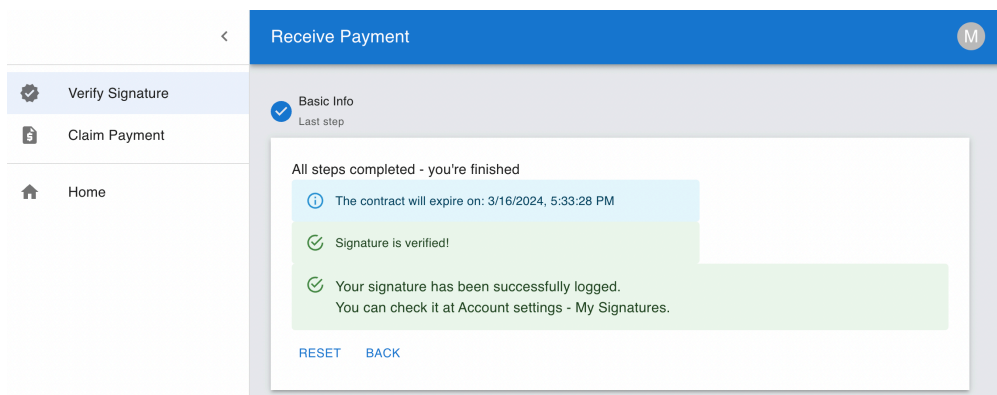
Verify Signature
Claim Payment
Home

Receive Payment
M

Basic Info
Last step

All steps completed - you're finished

The contract will expire on: 3/16/2024, 5:33:28 PM

Signature is verified!

Your signature has been successfully logged.
You can check it at Account settings - My Signatures.

RESET BACK